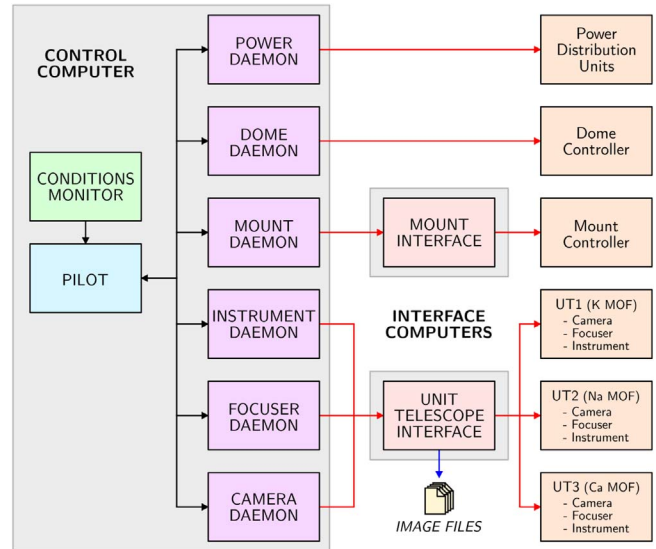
CONTROL COMPUTER

CONDITIONS MONITOR

PILOT

POWER DAEMON

DOME DAEMON

MOUNT DAEMON

INSTRUMENT DAEMON

FOCUSER DAEMON

CAMERA DAEMON

MOUNT INTERFACE

INTERFACE COMPUTERS

UNIT TELESCOPE INTERFACE

IMAGE FILES

Power Distribution Units

Dome Controller

Mount Controller

UT1 (K MOF)
- Camera
- Focuser
- Instrument

UT2 (Na MOF)
- Camera
- Focuser
- Instrument

UT3 (Ca MOF)
- Camera
- Focuser
- Instrument